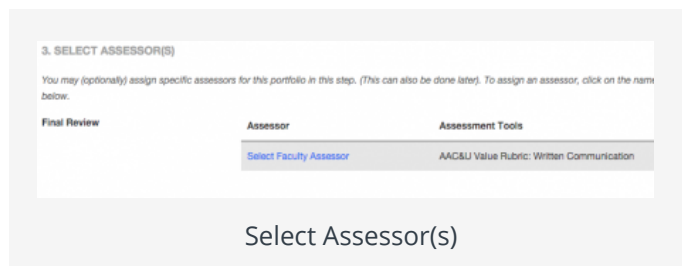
3. SELECT ASSESSOR(S)

You may (optionally) assign specific assessors for this portfolio in this step. (This can also be done later). To assign an assessor, click on the nam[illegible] below.

Final Review

| Assessor | Assessment Tools |
|---|---|
| Select Faculty Assessor | AAC&U Value Rubric: Written Communication |

Select Assessor(s)